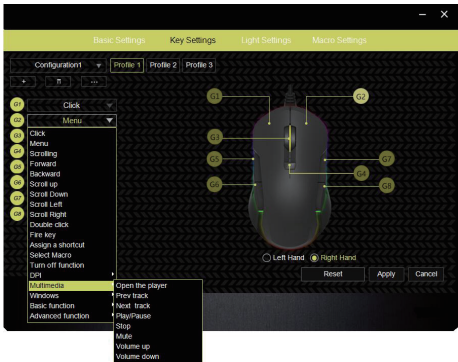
— ✕

Basic Settings Key Settings Light Settings Macro Settings

Configuration1 Profile 1 Profile 2 Profile 3

+ ... 

G1 Click

G2 Menu

G3 Click

G4 Menu

G5 Scrolling

G6 Forward

G7 Backward

G8 Scroll up

Scroll Down

Scroll Left

Scroll Right

Double click

Fire key

Assign a shortcut

Select Macro

Turn off function

DPI

Multimedia

Windows

Basic function

Advanced function

Open the player

Prev track

Next track

Play/Pause

Stop

Mute

Volume up

Volume down

G1 G2 G3 G5 G7 G4 G6 G8

Left Hand Right Hand

Reset Apply Cancel